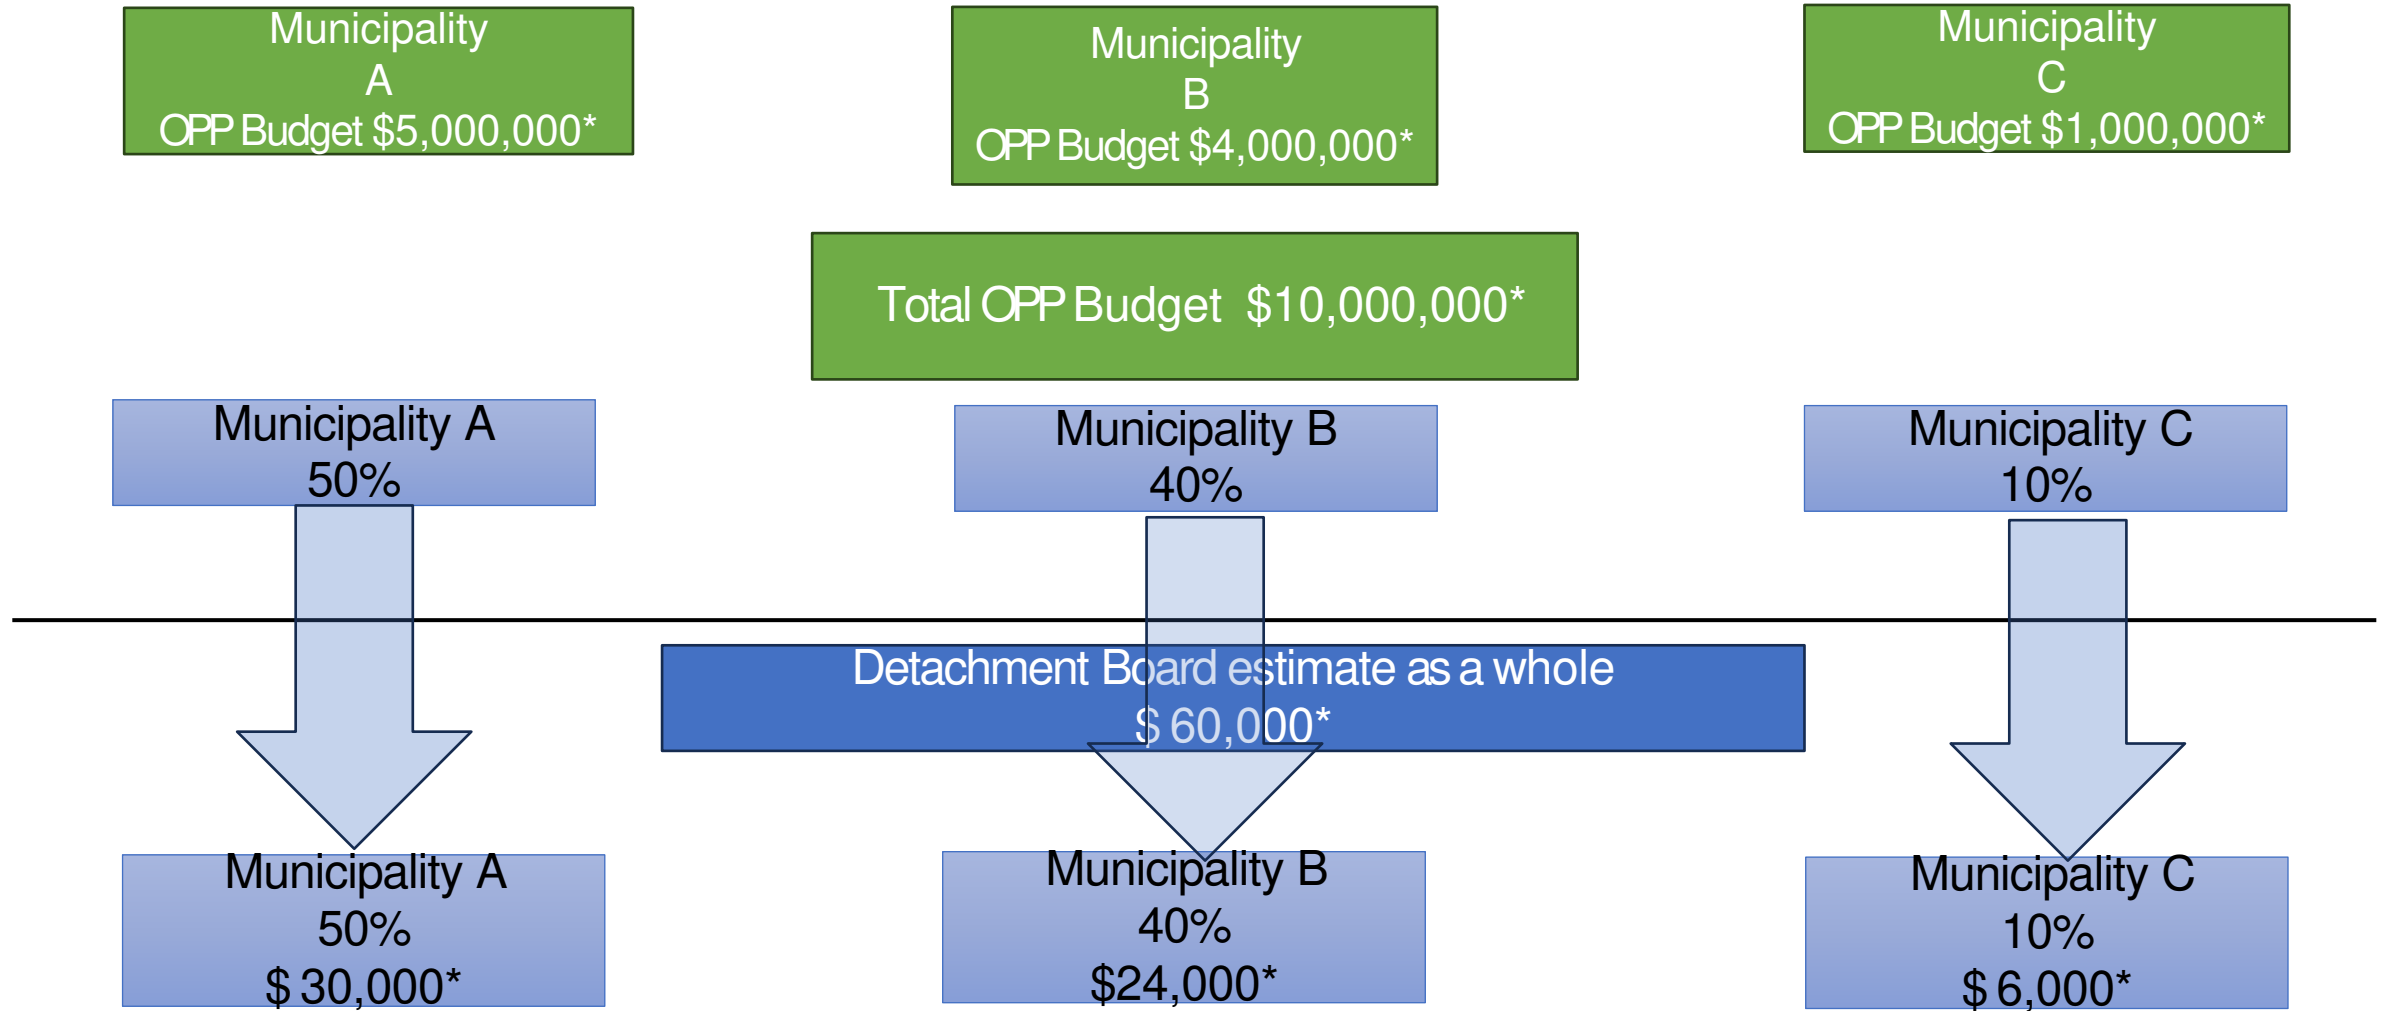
Municipality
A
OPP Budget $5,000,000*

Municipality
B
OPP Budget $4,000,000*

Municipality
C
OPP Budget $1,000,000*

Total OPP Budget $10,000,000*

Municipality A
50%

Municipality B
40%

Municipality C
10%

Detachment Board estimate as a whole
$ 60,000*

Municipality A
50%
$ 30,000*

Municipality B
40%
$24,000*

Municipality C
10%
$ 6,000*